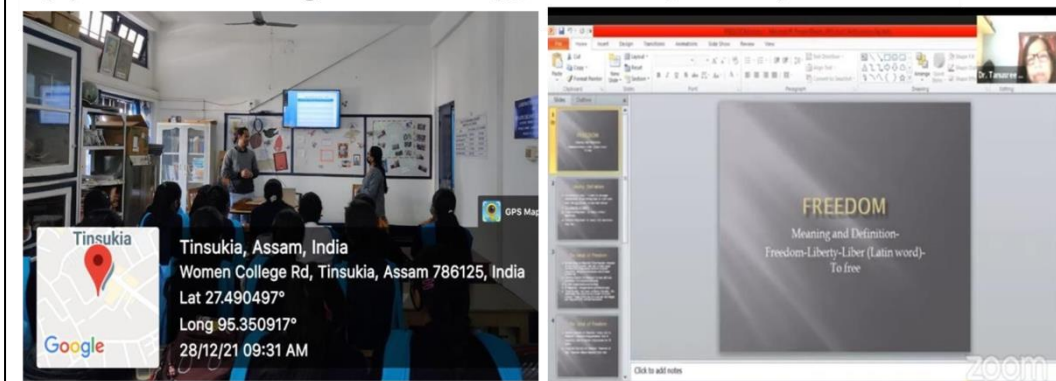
Tinsukia

Google

GPS Map

Tinsukia, Assam, India
Women College Rd, Tinsukia, Assam 786125, India
Lat 27.490497°
Long 95.350917°
28/12/21 09:31 AM

Home Insert Design Transitions Animations Slide Show Review View

Slides Outline

FREEDOM

Dr. Tanusree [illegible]

FREEDOM

Meaning and Definition-
Freedom-Liberty-Liber (Latin word)-
To free

Click to add notes

zoom